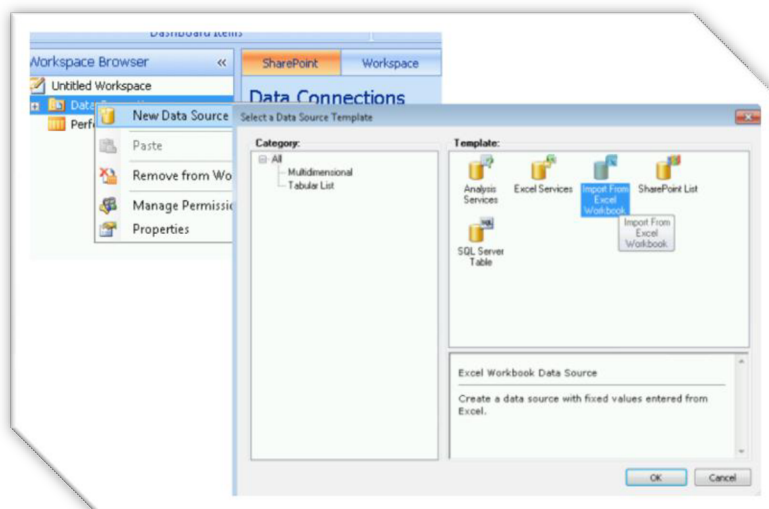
Dashboard Items

Workspace Browser «

SharePoint Workspace

Untitled Workspace

Data

Perfo

Data Connections

New Data Source

Paste

Remove from Wo

Manage Permissio

Properties

Select a Data Source Template

Category:

All

Multidimensional

Tabular List

Template:

Analysis Services

Excel Services

Import From Excel Workbook

SharePoint List

Import From Excel Workbook

SQL Server Table

Excel Workbook Data Source

Create a data source with fixed values entered from Excel.

OK

Cancel